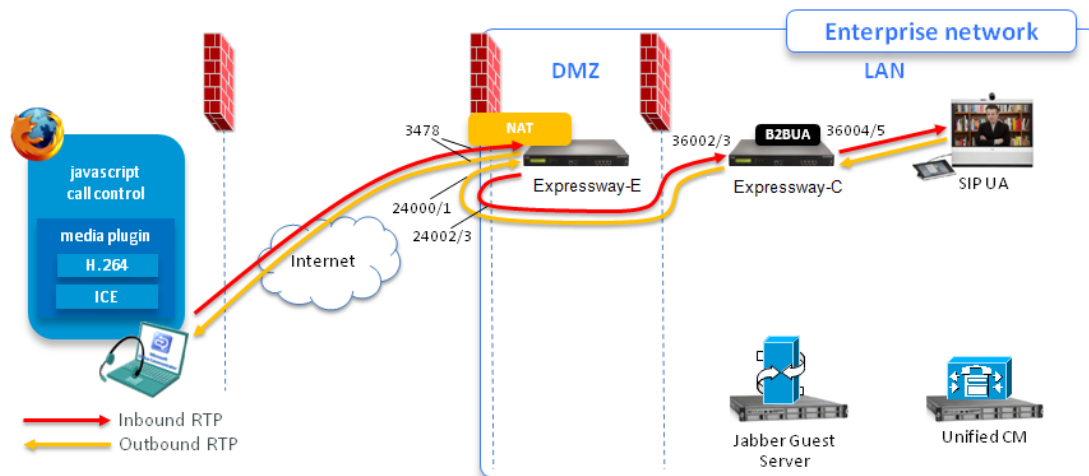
Enterprise network

DMZ

LAN

javascript call control

media plugin

H.264

ICE

3478

NAT

Expressway-E

24000/1

24002/3

Internet

36002/3

B2BUA

Expressway-C

36004/5

SIP UA

Jabber Guest Server

Unified CM

Inbound RTP

Outbound RTP